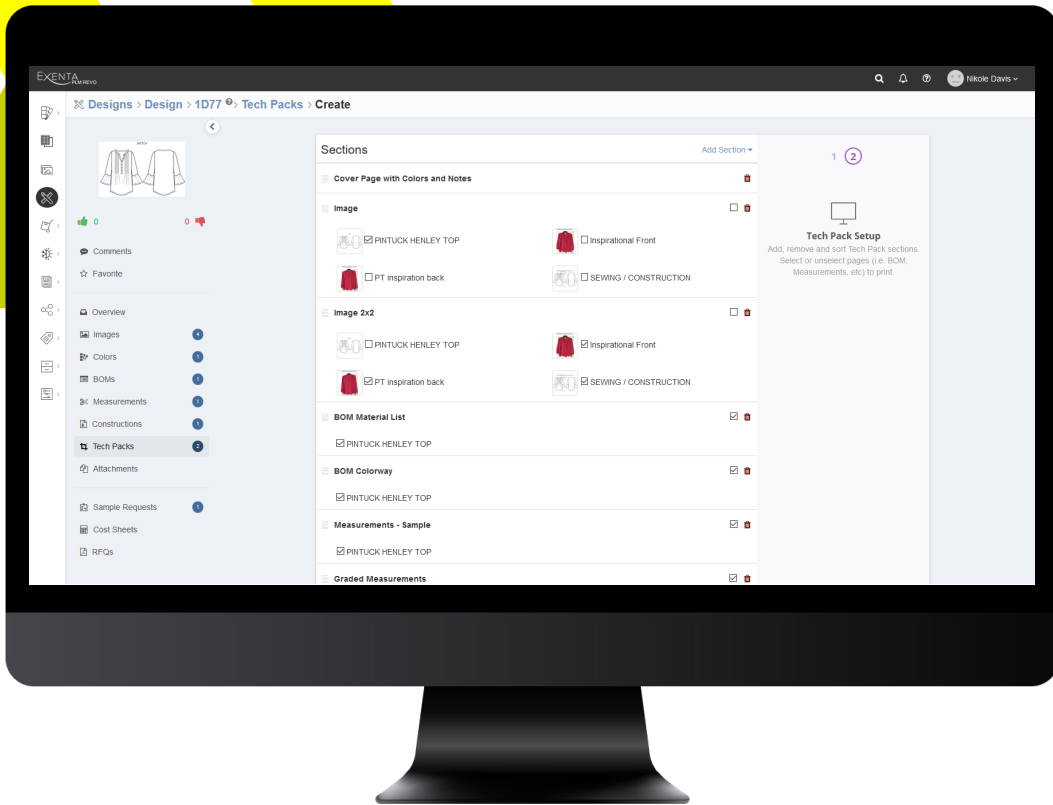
EXENTA PLM REVO

Nikole Davis

Designs > Design > 1D77 > Tech Packs > Create

0 0

Comments
Favorite

Overview
Images 4
Colors 1
BOMs 1
Measurements 1
Constructions 1
Tech Packs 2
Attachments

Sample Requests 1
Cost Sheets
RFQs

Sections
Add Section

Cover Page with Colors and Notes

Image
☑ PINTUCK HENLEY TOP
☐ Inspirational Front
☐ PT inspiration back
☐ SEWING / CONSTRUCTION

Image 2x2
☐ PINTUCK HENLEY TOP
☑ Inspirational Front
☑ PT inspiration back
☑ SEWING / CONSTRUCTION

BOM Material List
☑ PINTUCK HENLEY TOP

BOM Colorway
☑ PINTUCK HENLEY TOP

Measurements - Sample
☑ PINTUCK HENLEY TOP

Graded Measurements

1 2

Tech Pack Setup
Add, remove and sort Tech Pack sections. Select or unselect pages (i.e. BOM, Measurements, etc) to print.